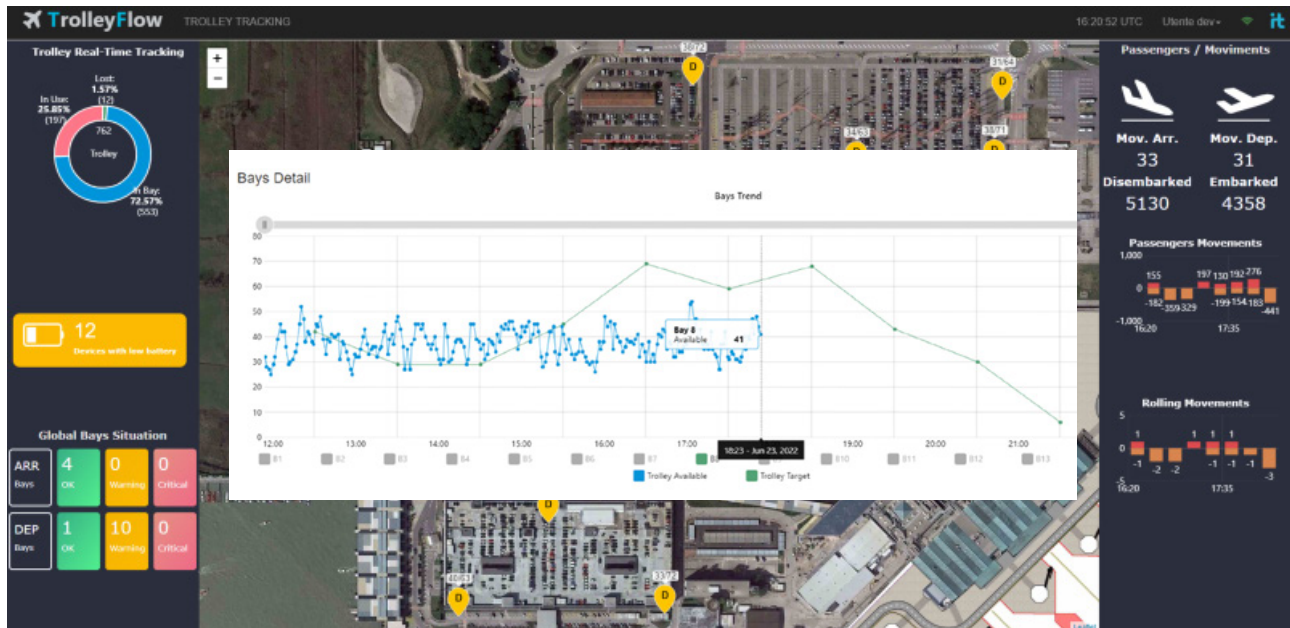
TrolleyFlow TROLLEY TRACKING 16:20:52 UTC Utente dev▾ it

Trolley Real-Time Tracking

Lost: 1.57% (12)
In Use: 25.85% (197)
762 Trolley
In Bay: 72.57% (553)

12 Devices with low battery

Global Bays Situation

| ARR Bays | 4 OK | 0 Warning | 0 Critical |
|---|---|---|---|
| DEP Bays | 1 OK | 10 Warning | 0 Critical |

+
−

38/72
31/54
34/63
38/71
D

Bays Detail

Bays Trend

80
70
60
50
40
30
20
10
0

12:00 13:00 14:00 15:00 16:00 17:00 18:23 - Jun 23, 2022 19:00 20:00 21:00

Bay 8
Available 41

B1 B2 B3 B4 B5 B6 B7 B8 B10 B11 B12 B13

Trolley Available Trolley Target

40/63
33/72
D

Passengers / Moviments

Mov. Arr. 33
Mov. Dep. 31
Disembarked 5130
Embarked 4358

Passengers Movements
1,000
155 197 130 192 276
0
-182 -359 329 -199 -154 -183 -441
-1,000
16:20 17:35

Rolling Movements
5
1 1 1 1
0
-1 -2 -2 -1 -1 -1 -3
-5
16:20 17:35